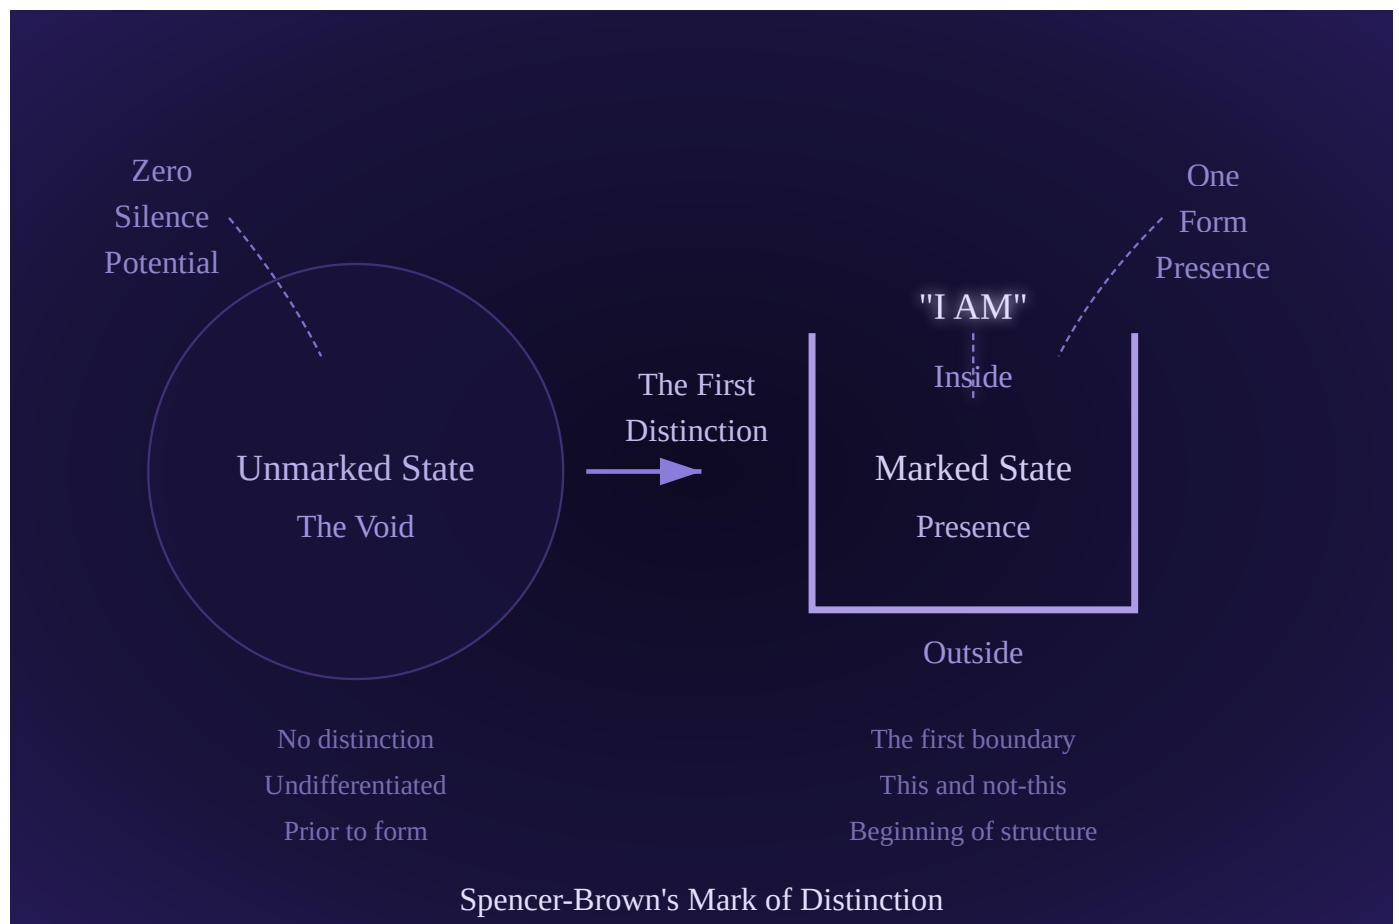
Zero
Silence
Potential

One
Form
Presence

"I AM"

Inside

The First Distinction

Unmarked State
The Void

Marked State
Presence

Outside

No distinction
Undifferentiated
Prior to form

The first boundary
This and not-this
Beginning of structure

Spencer-Brown's Mark of Distinction